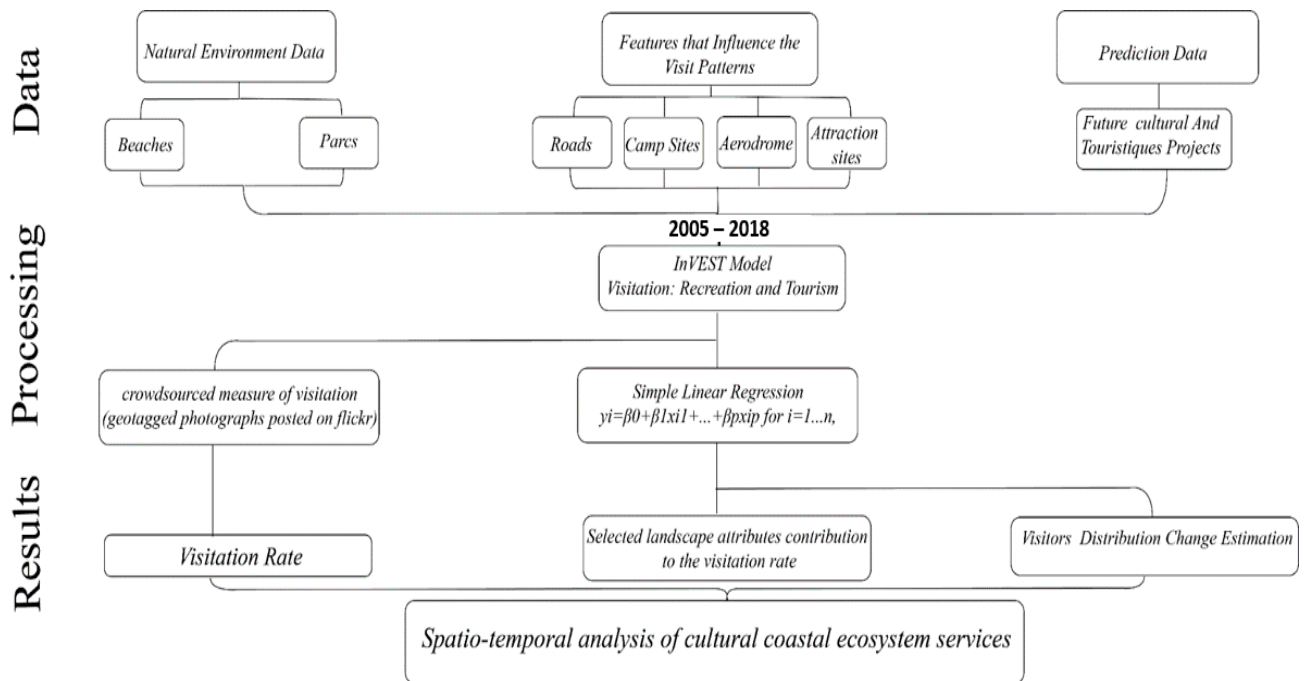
Data

Natural Environment Data

Beaches

Parcs

Features that Influence the Visit Patterns

Roads

Camp Sites

Aerodrome

Attraction sites

Prediction Data

Future cultural And Touristiques Projects

Processing

2005 – 2018

InVEST Model
Visitation: Recreation and Tourism

crowdsourced measure of visitation (geotagged photographs posted on flickr)

Simple Linear Regression
yi=β0+β1xi1+...+βpxip for i=1...n,

Results

Visitation Rate

Selected landscape attributes contribution to the visitation rate

Visitors Distribution Change Estimation

Spatio-temporal analysis of cultural coastal ecosystem services